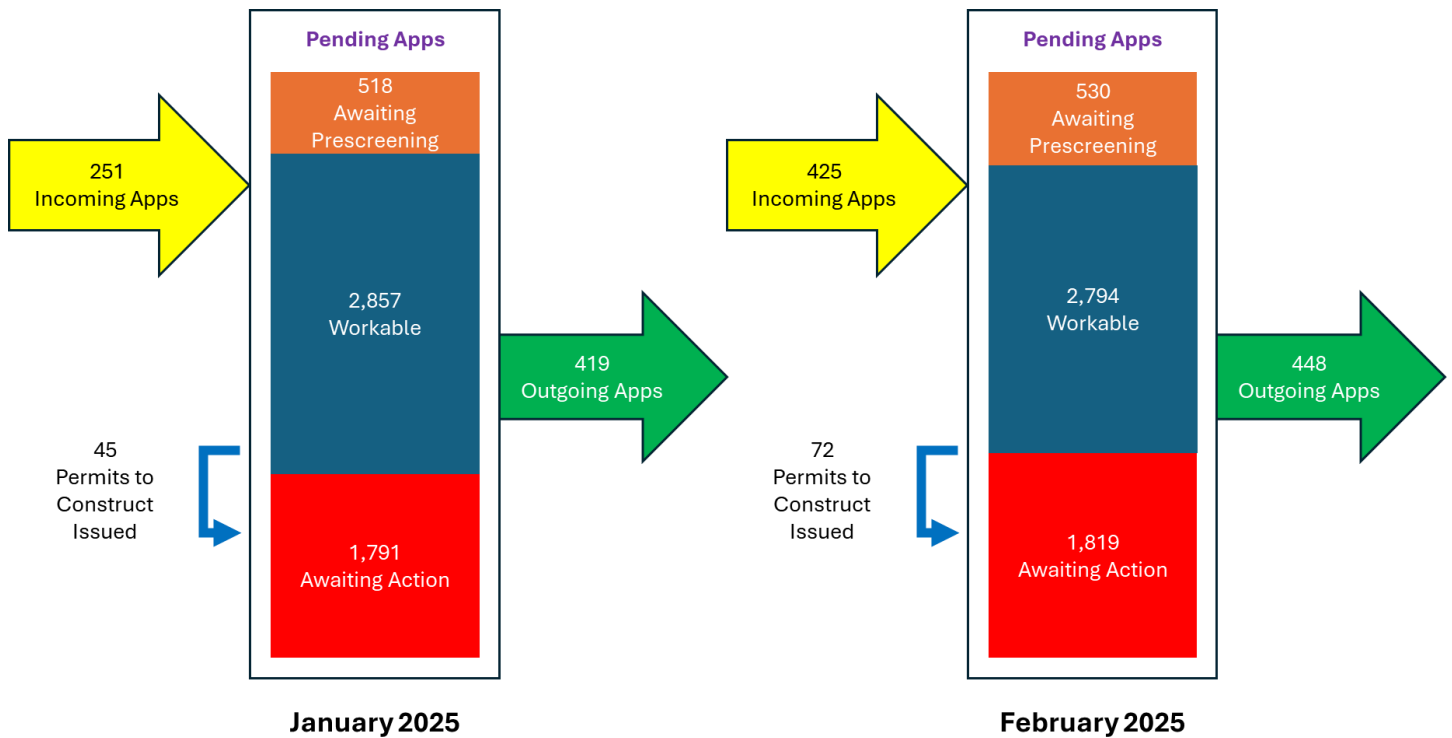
Pending Apps

518
Awaiting
Prescreening

251
Incoming Apps

2,857
Workable

419
Outgoing Apps

45
Permits to
Construct
Issued

1,791
Awaiting Action

January 2025

Pending Apps

530
Awaiting
Prescreening

425
Incoming Apps

2,794
Workable

448
Outgoing Apps

72
Permits to
Construct
Issued

1,819
Awaiting Action

February 2025